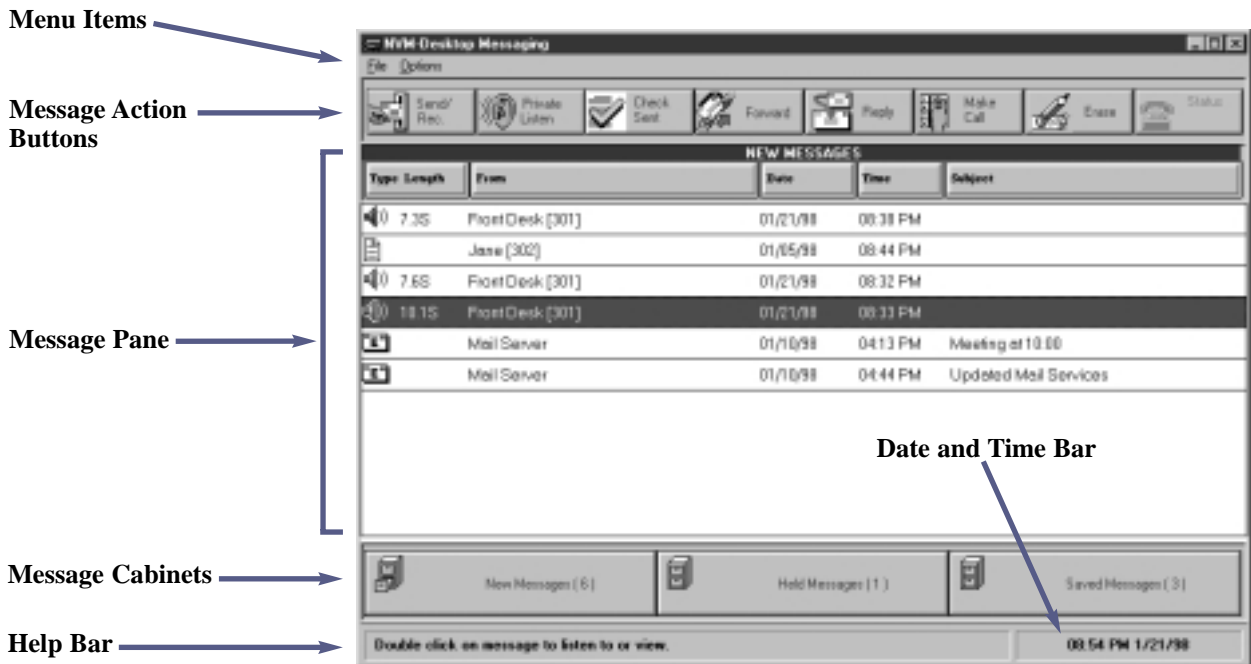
Menu Items

Message Action Buttons

Message Pane

Message Cabinets

Help Bar

NVM-Desktop Messaging

File Options

Send/Rec. | Private Listen | Check Sent | Forward | Reply | Make Call | Erase | Status

NEW MESSAGES

| Type Length | From | Date | Time | Subject |
|---|---|---|---|---|
| 7.3S | Front Desk [301] | 01/21/98 | 08:38 PM | |
| | Jane [302] | 01/05/98 | 08:44 PM | |
| 7.6S | Front Desk [301] | 01/21/98 | 08:32 PM | |
| 10.1S | Front Desk [301] | 01/21/98 | 08:33 PM | |
| | Mail Server | 01/10/98 | 04:13 PM | Meeting at 10:00 |
| | Mail Server | 01/10/98 | 04:44 PM | Updated Mail Services |

Date and Time Bar

New Messages ( 6 )

Held Messages ( 1 )

Saved Messages ( 3 )

Double click on message to listen to or view.

08:54 PM 1/21/98